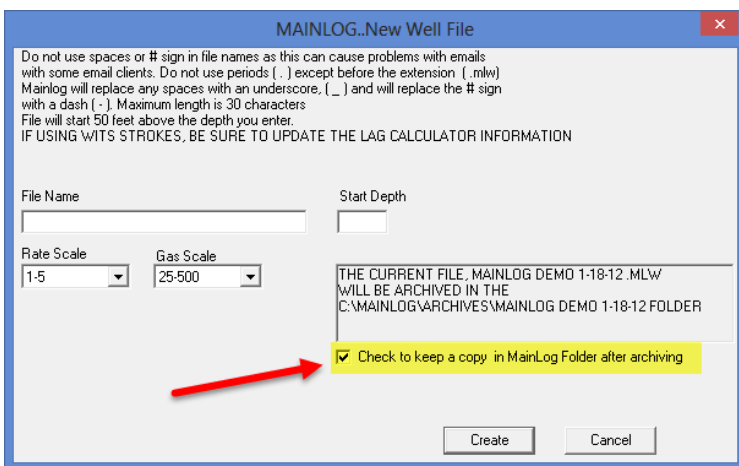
MAINLOG..New Well File

Do not use spaces or # sign in file names as this can cause problems with emails with some email clients. Do not use periods ( . ) except before the extension ( .mlw)
Mainlog will replace any spaces with an underscore, ( _ ) and will replace the # sign with a dash ( - ). Maximum length is 30 characters
File will start 50 feet above the depth you enter.
IF USING WITS STROKES, BE SURE TO UPDATE THE LAG CALCULATOR INFORMATION

File Name

Start Depth

Rate Scale
1-5

Gas Scale
25-500

THE CURRENT FILE, MAINLOG DEMO 1-18-12 .MLW
WILL BE ARCHIVED IN THE
C:\MAINLOG\ARCHIVES\MAINLOG DEMO 1-18-12 FOLDER

Check to keep a copy in MainLog Folder after archiving

Create

Cancel